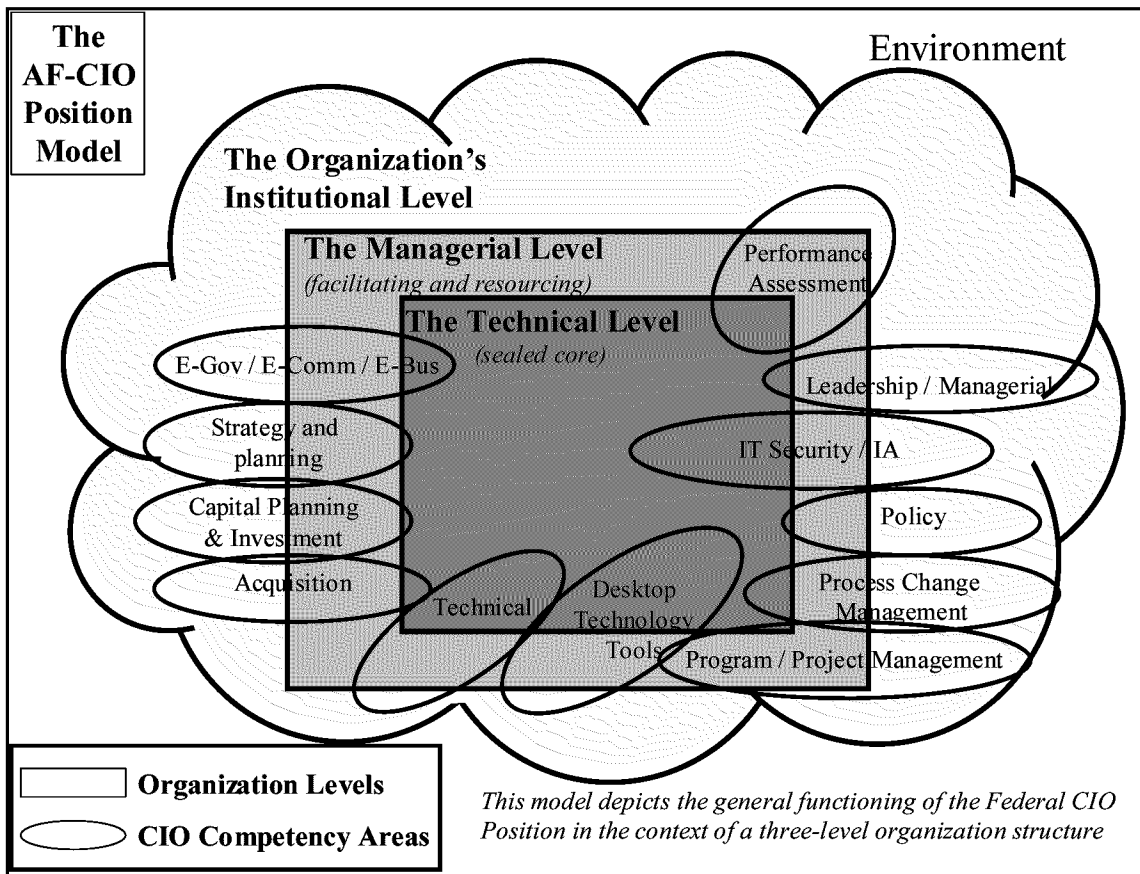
The AF-CIO Position Model

Environment

The Organization's Institutional Level

The Managerial Level
(facilitating and resourcing)

The Technical Level
(sealed core)

Performance Assessment

E-Gov / E-Comm / E-Bus

Leadership / Managerial

Strategy and planning

IT Security / IA

Capital Planning & Investment

Policy

Acquisition

Technical

Desktop Technology Tools

Process Change Management

Program / Project Management

Organization Levels

CIO Competency Areas

This model depicts the general functioning of the Federal CIO Position in the context of a three-level organization structure